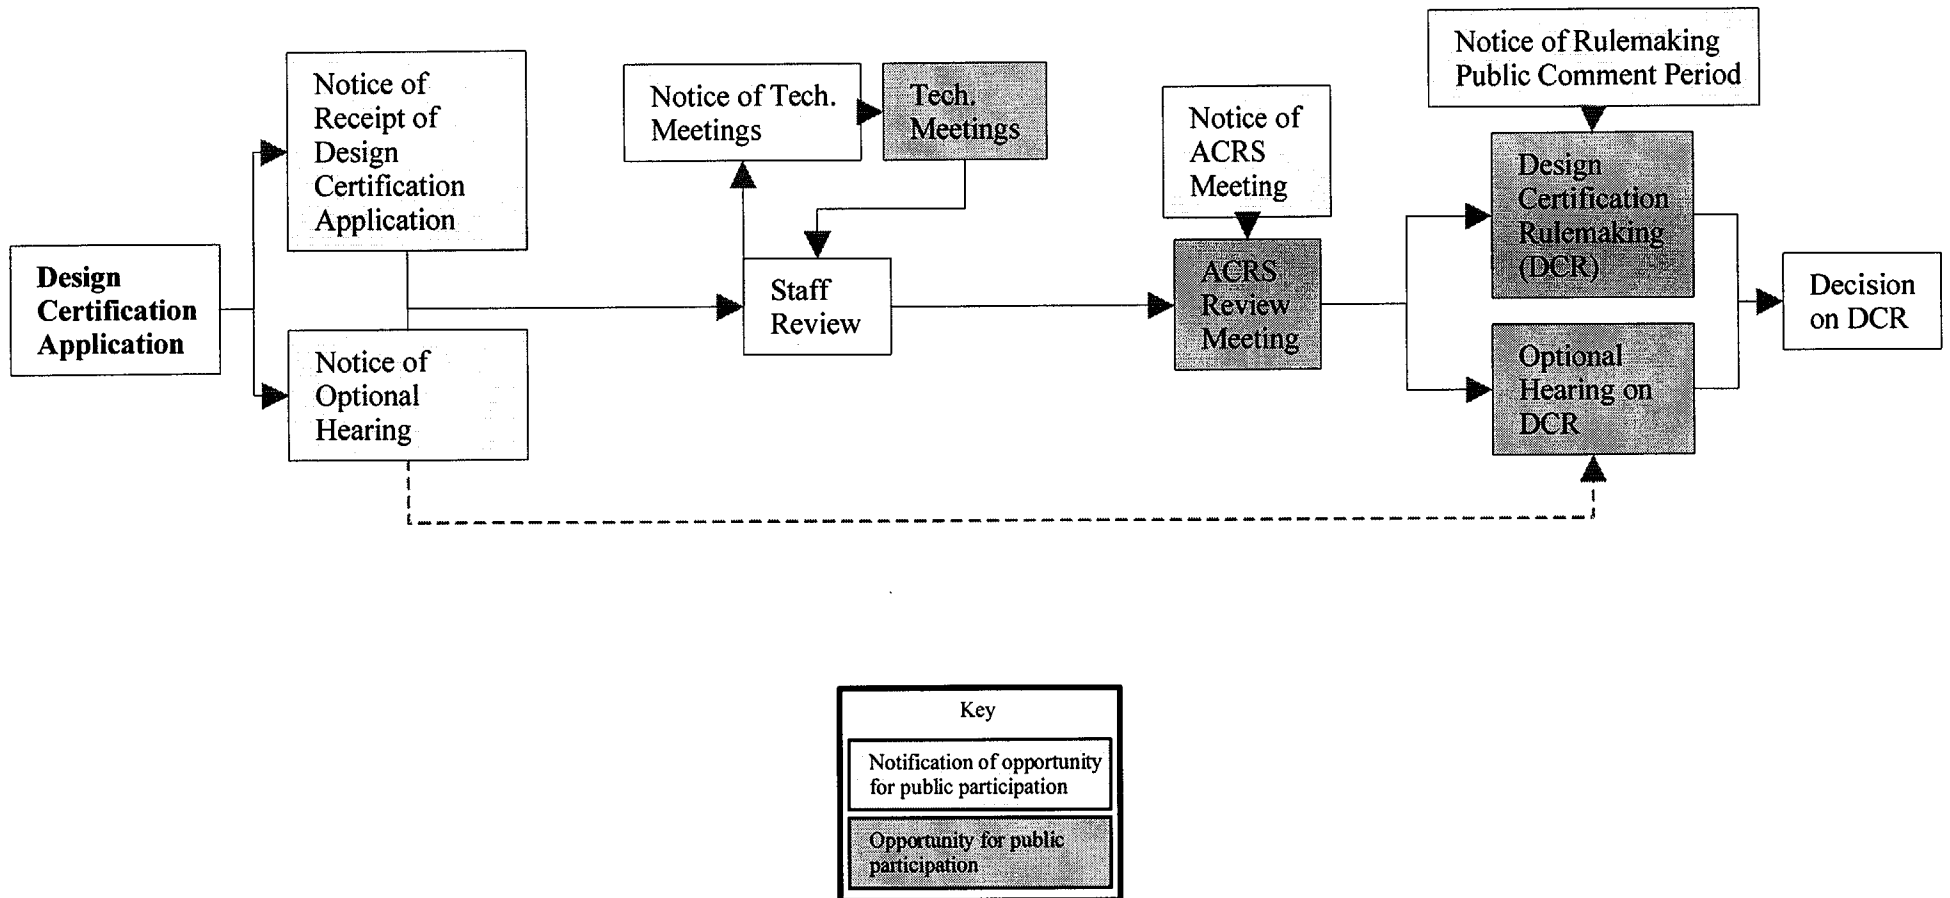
Design Certification Application

Notice of Receipt of Design Certification Application

Notice of Optional Hearing

Notice of Tech. Meetings

Tech. Meetings

Staff Review

Notice of ACRS Meeting

ACRS Review Meeting

Notice of Rulemaking Public Comment Period

Design Certification Rulemaking (DCR)

Optional Hearing on DCR

Decision on DCR

Key

Notification of opportunity for public participation

Opportunity for public participation